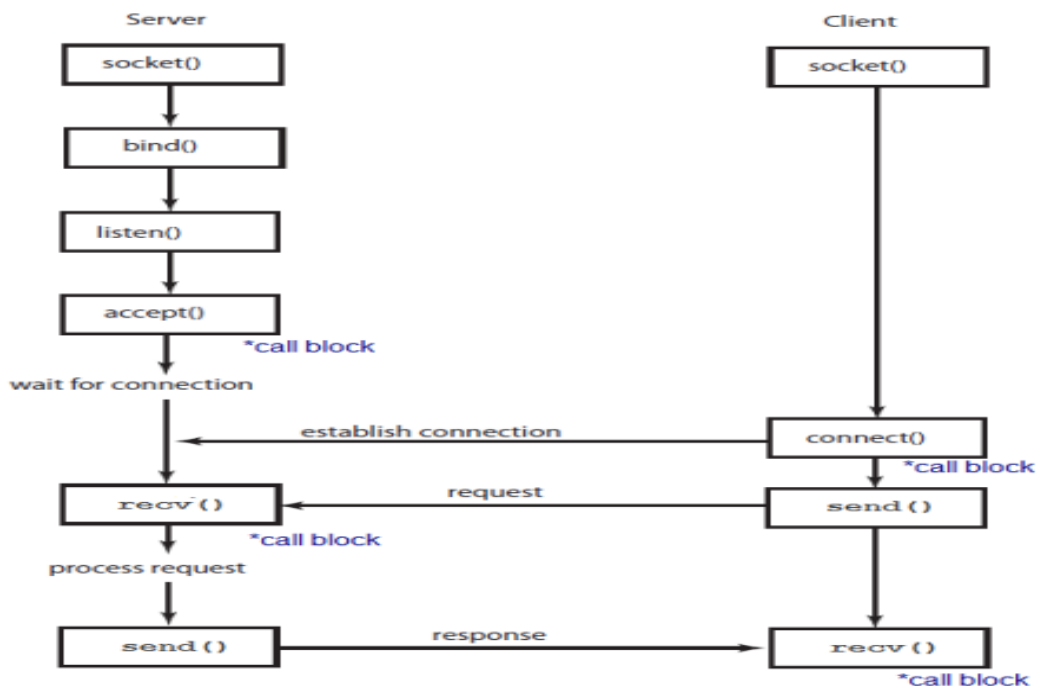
Server

Client

socket()

socket()

bind()

listen()

accept()

*call block

wait for connection

establish connection

connect()

*call block

recv()

request

send()

*call block

process request

send()

response

recv()

*call block